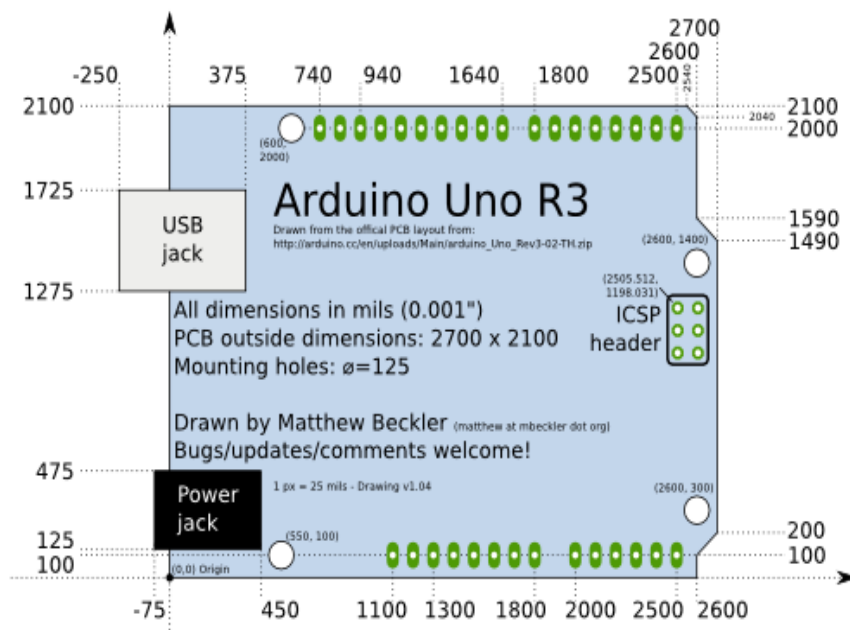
-250
375
740
940
1640
1800
2500
2540
2600
2700

2100
2000
2040
2100
(600, 2000)
1725
Arduino Uno R3
Drawn from the offical PCB layout from:
http://arduino.cc/en/uploads/Main/arduino_Uno_Rev3-02-TH.zip
USB
jack
1590
1490
(2600, 1400)
1275
(2505.512, 1198.031)
ICSP
header
All dimensions in mils (0.001")
PCB outside dimensions: 2700 x 2100
Mounting holes: ø=125

Drawn by Matthew Beckler (matthew at mbeckler dot org)
Bugs/updates/comments welcome!

475
Power
jack
1 px = 25 mils - Drawing v1.04
(2600, 300)
200
125
(550, 100)
100
100
(0,0) Origin
-75
450
1100
1300
1800
2000
2500
2600